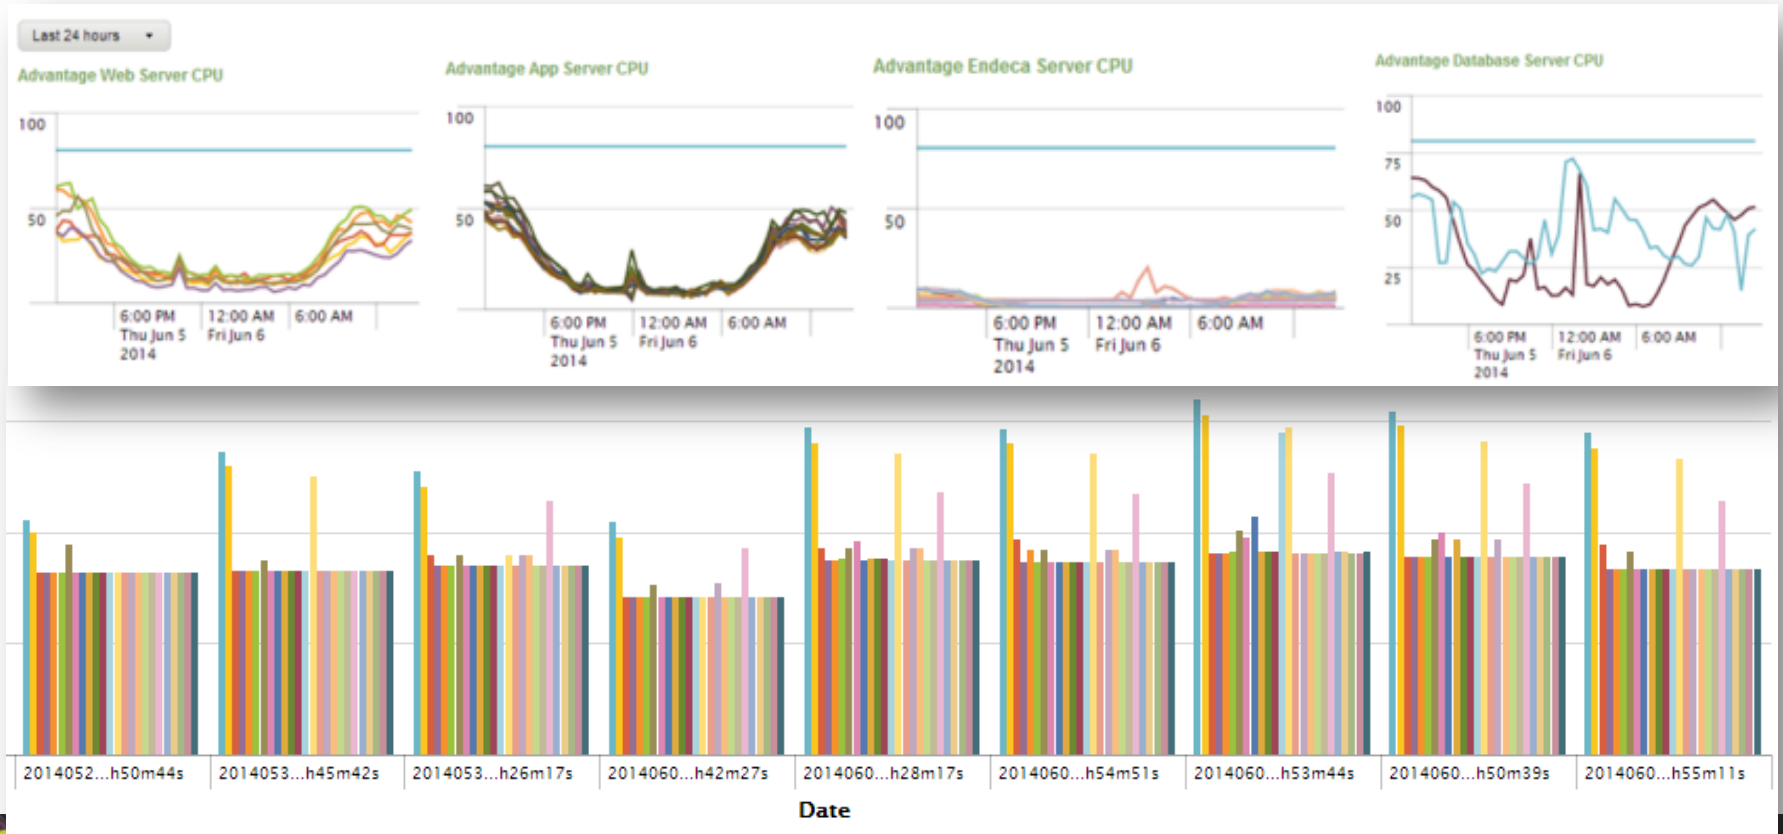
Last 24 hours

Advantage Web Server CPU

100
50
6:00 PM Thu Jun 5 2014
12:00 AM Fri Jun 6
6:00 AM

Advantage App Server CPU

100
50
6:00 PM Thu Jun 5 2014
12:00 AM Fri Jun 6
6:00 AM

Advantage Endeca Server CPU

100
50
6:00 PM Thu Jun 5 2014
12:00 AM Fri Jun 6
6:00 AM

Advantage Database Server CPU

100
75
50
25
6:00 PM Thu Jun 5 2014
12:00 AM Fri Jun 6
6:00 AM

2014052...h50m44s
2014053...h45m42s
2014053...h26m17s
2014060...h42m27s
2014060...h28m17s
2014060...h54m51s
2014060...h53m44s
2014060...h50m39s
2014060...h55m11s

Date